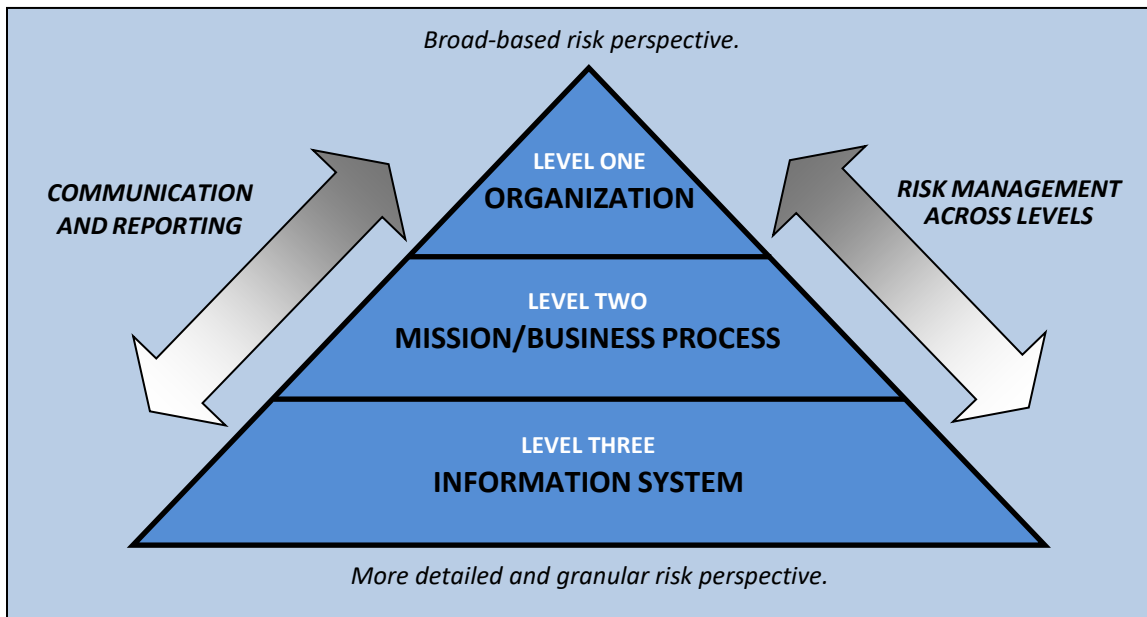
Broad-based risk perspective.

COMMUNICATION AND REPORTING

LEVEL ONE
ORGANIZATION

RISK MANAGEMENT ACROSS LEVELS

LEVEL TWO
MISSION/BUSINESS PROCESS

LEVEL THREE
INFORMATION SYSTEM

More detailed and granular risk perspective.